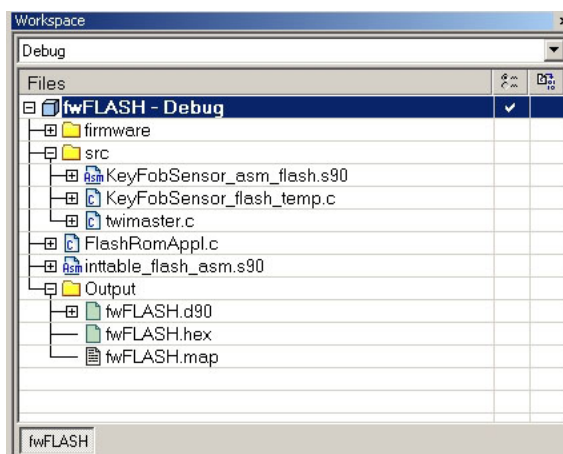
Workspace

Debug

Files

fwFLASH - Debug ✔

firmware

src

KeyFobSensor_asm_flash.s90

KeyFobSensor_flash_temp.c

twimaster.c

FlashRomAppl.c

inttable_flash_asm.s90

Output

fwFLASH.d90

fwFLASH.hex

fwFLASH.map

fwFLASH